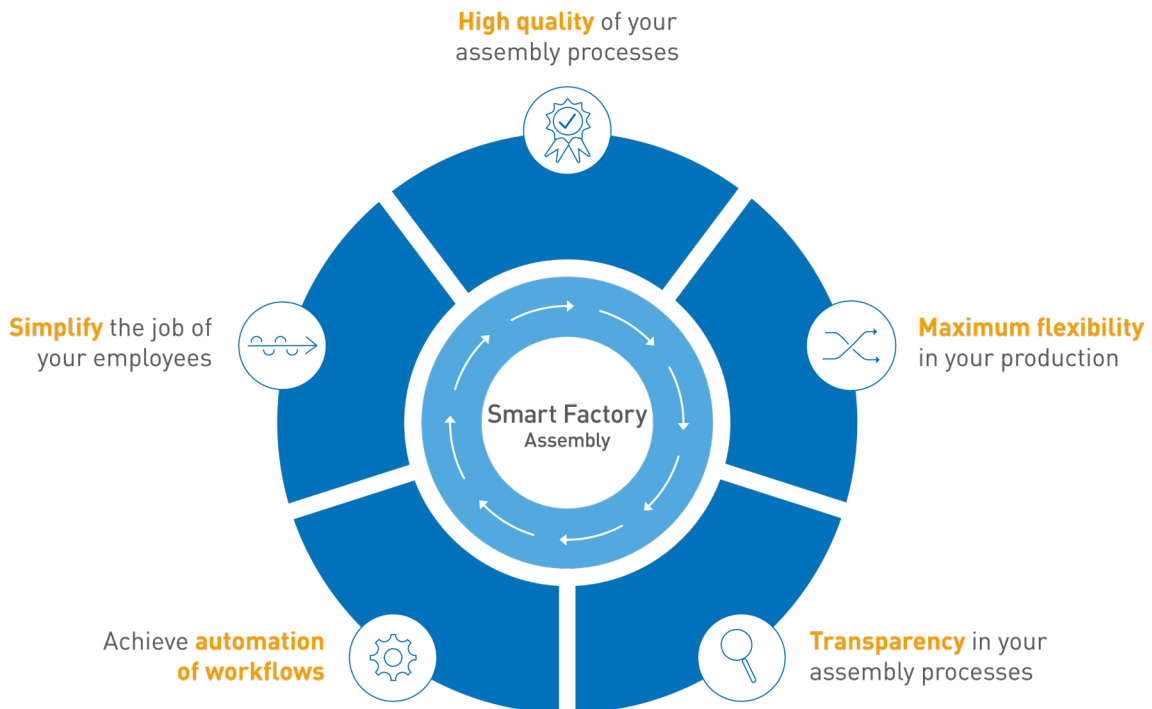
High quality of your assembly processes

Simplify the job of your employees

Maximum flexibility in your production

Smart Factory
Assembly

Achieve automation of workflows

Transparency in your assembly processes